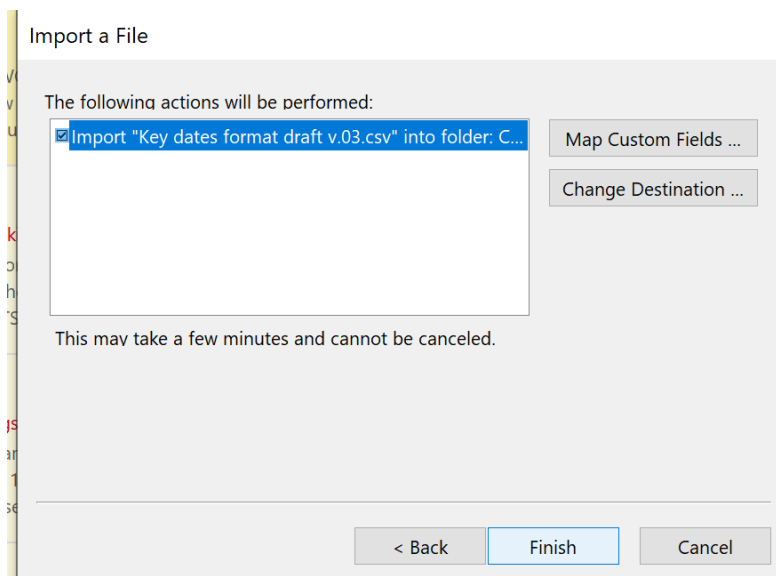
Import a File

The following actions will be performed:

Import "Key dates format draft v.03.csv" into folder: C...

Map Custom Fields ...

Change Destination ...

This may take a few minutes and cannot be canceled.

< Back

Finish

Cancel